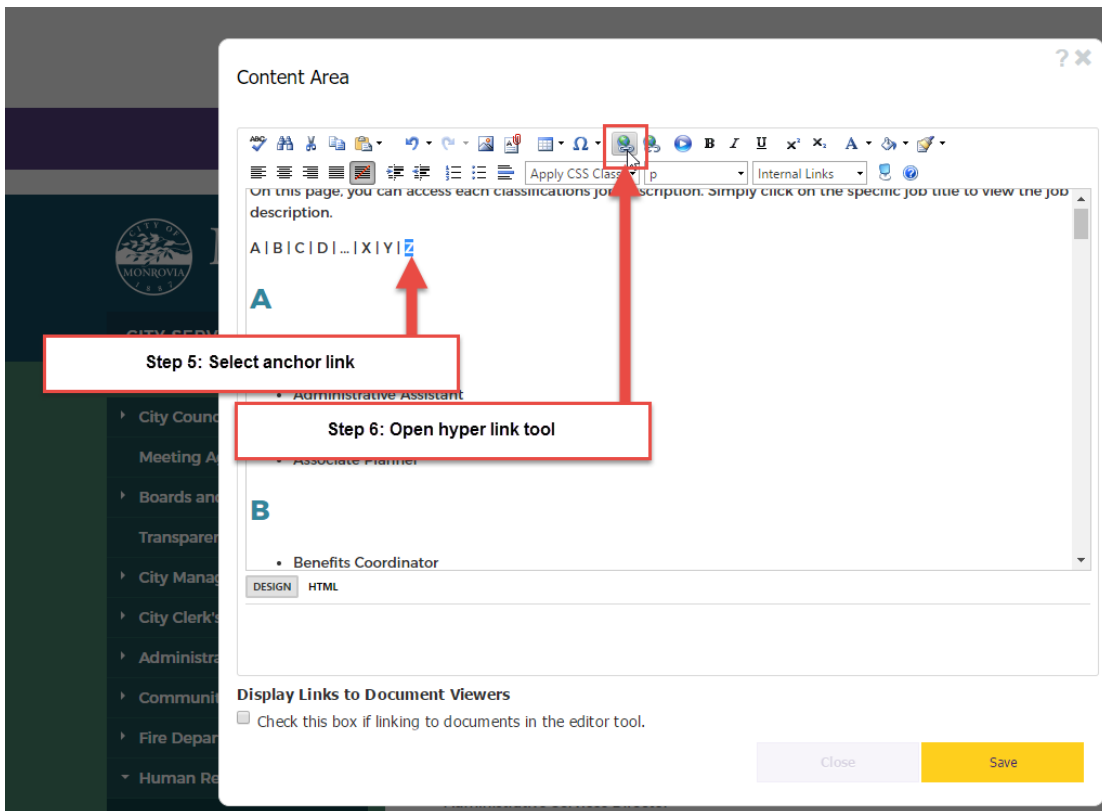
Content Area

? ✕

Apply CSS Class | p | Internal Links

On this page, you can access each classifications job description. Simply click on the specific job title to view the job description.

A | B | C | D | ... | X | Y | Z

A

Step 5: Select anchor link

• Administrative Assistant

Step 6: Open hyper link tool

• Associate Planner

B

• Benefits Coordinator

DESIGN HTML

Display Links to Document Viewers

Check this box if linking to documents in the editor tool.

Close

Save

CITY OF MONROVIA 1887

City Council

Meeting A

Boards and

Transparen

City Manag

City Clerk's

Administra

Communit

Fire Depar

Human Re